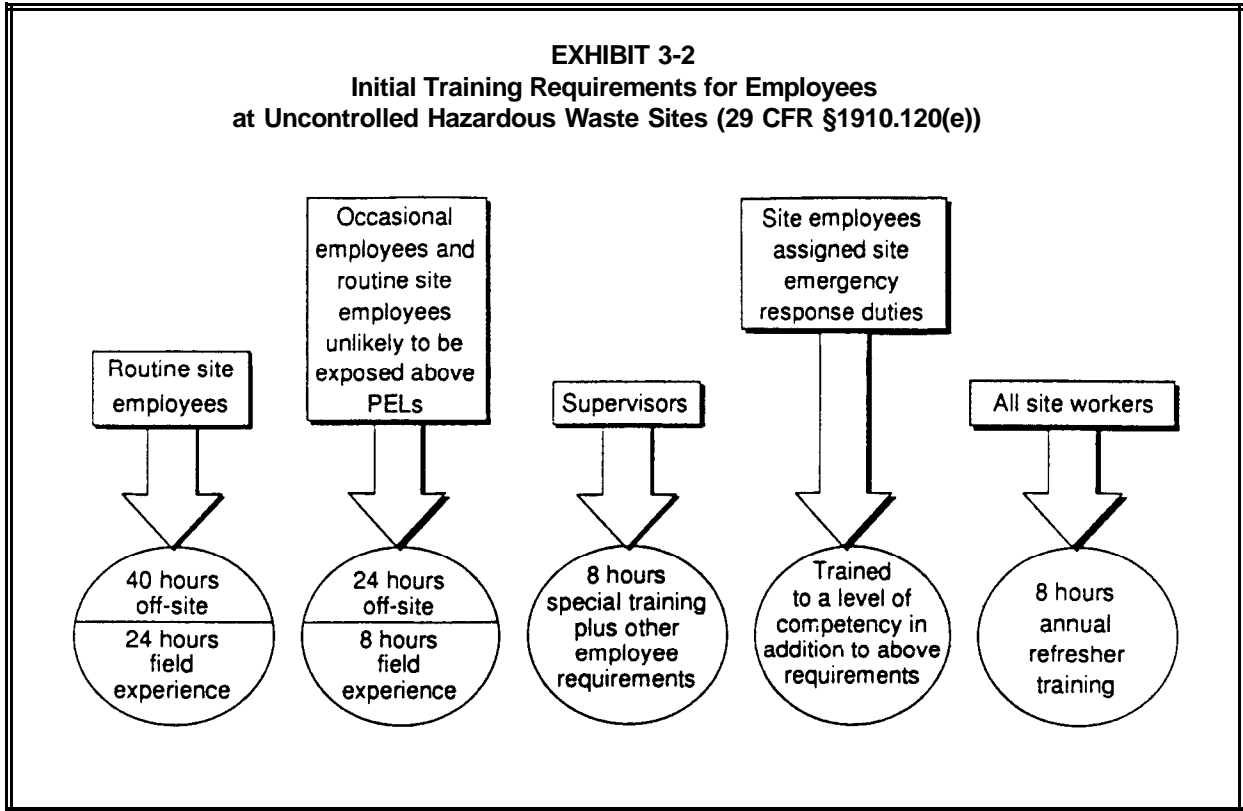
EXHIBIT 3-2
Initial Training Requirements for Employees at Uncontrolled Hazardous Waste Sites (29 CFR §1910.120(e))

Routine site employees

40 hours off-site

24 hours field experience

Occasional employees and routine site employees unlikely to be exposed above PELs

24 hours off-site

8 hours field experience

Supervisors

8 hours special training plus other employee requirements

Site employees assigned site emergency response duties

Trained to a level of competency in addition to above requirements

All site workers

8 hours annual refresher training